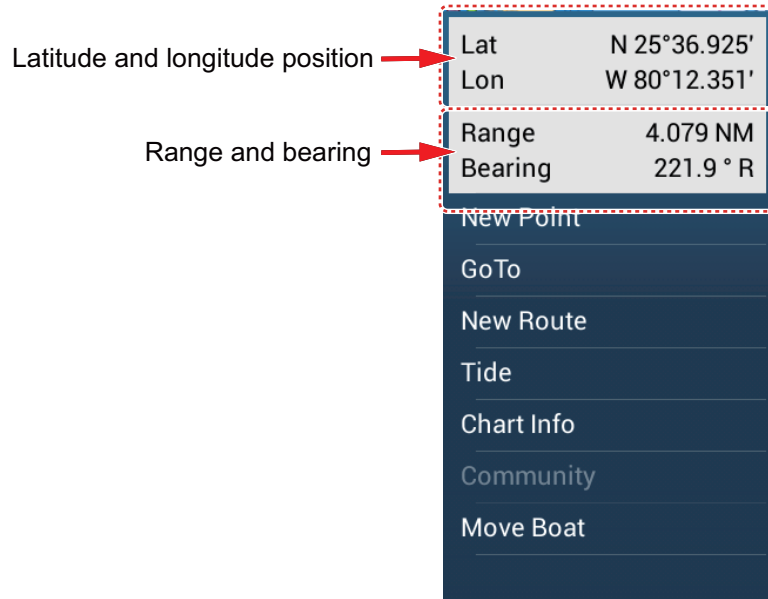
Latitude and longitude position

| Lat | N 25°36.925′ |
|---|---|
| Lon | W 80°12.351′ |

Range and bearing

| Range | 4.079 NM |
|---|---|
| Bearing | 221.9 ° R |

New Point
GoTo
New Route
Tide
Chart Info
Community
Move Boat